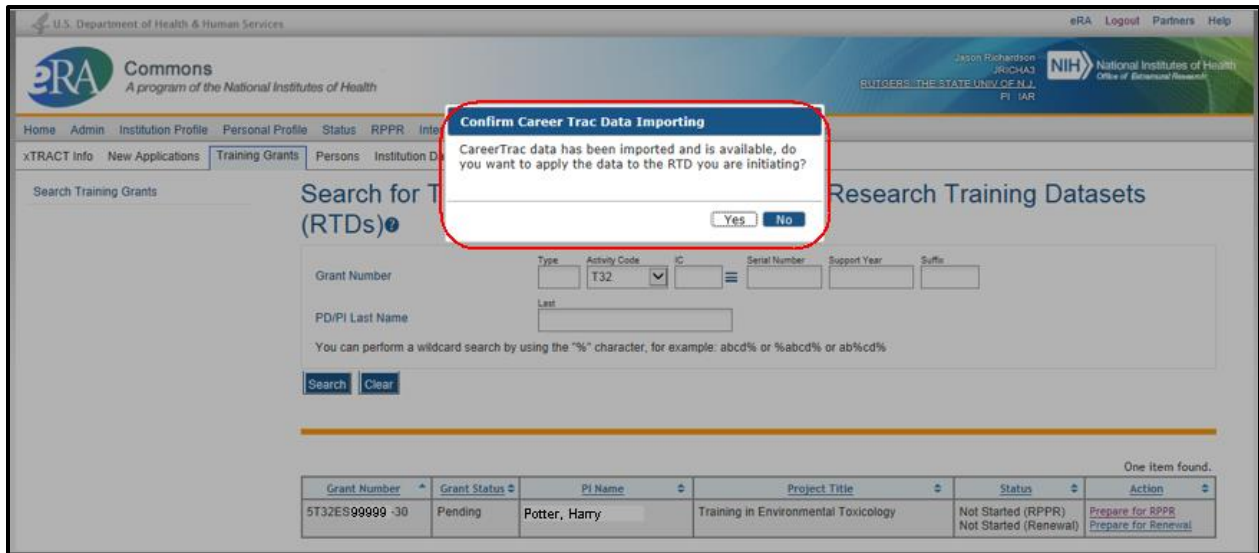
U.S. Department of Health & Human Services

eRA Logout Partners Help

eRA Commons
A program of the National Institutes of Health

Jason Richardson
JRICHA3
RUTGERS, THE STATE UNIV OF N.J.
PI IAR

NIH National Institutes of Health
Office of Extramural Research

Home Admin Institution Profile Personal Profile Status RPPR Inte

xTRACT Info New Applications Training Grants Persons Institution D

Search Training Grants

Confirm Career Trac Data Importing

CareerTrac data has been imported and is available, do you want to apply the data to the RTD you are initiating?

Yes No

Search for T Research Training Datasets (RTDs)

Grant Number
Type Activity Code IC Serial Number Support Year Suffix
T32

PD/PI Last Name
Last

You can perform a wildcard search by using the "%" character, for example: abcd% or %abcd% or ab%cd%

Search Clear

One item found.

| Grant Number | Grant Status | PI Name | Project Title | Status | Action |
|---|---|---|---|---|---|
| 5T32ES99999 -30 | Pending | Potter, Harry | Training in Environmental Toxicology | Not Started (RPPR) Not Started (Renewal) | Prepare for RPPR Prepare for Renewal |